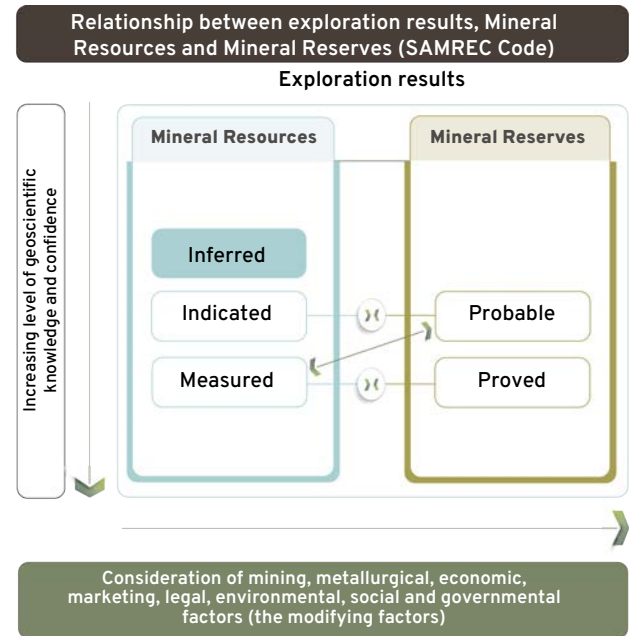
Relationship between exploration results, Mineral Resources and Mineral Reserves (SAMREC Code)

Exploration results

Increasing level of geoscientific knowledge and confidence

Mineral Resources

Mineral Reserves

Inferred

Indicated

Probable

Measured

Proved

Consideration of mining, metallurgical, economic, marketing, legal, environmental, social and governmental factors (the modifying factors)